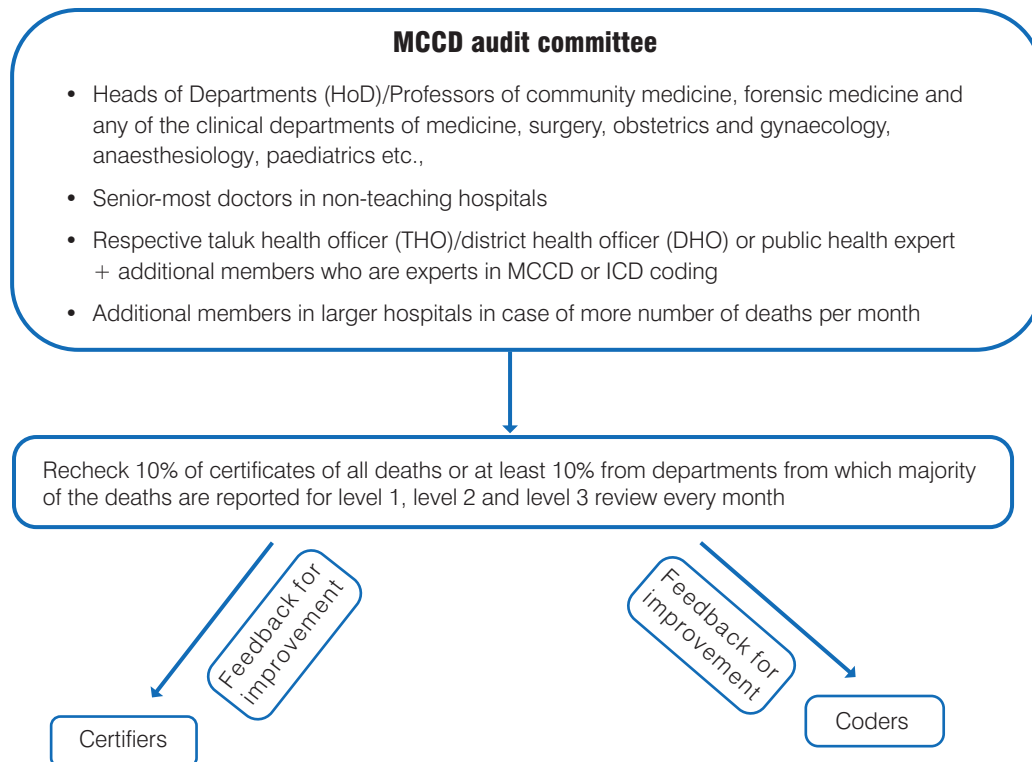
MCCD audit committee

- Heads of Departments (HoD)/Professors of community medicine, forensic medicine and any of the clinical departments of medicine, surgery, obstetrics and gynaecology, anaesthesiology, paediatrics etc.,
- Senior-most doctors in non-teaching hospitals
- Respective taluk health officer (THO)/district health officer (DHO) or public health expert + additional members who are experts in MCCD or ICD coding
- Additional members in larger hospitals in case of more number of deaths per month

Recheck 10% of certificates of all deaths or at least 10% from departments from which majority of the deaths are reported for level 1, level 2 and level 3 review every month

Feedback for improvement

Feedback for improvement

Certifiers

Coders